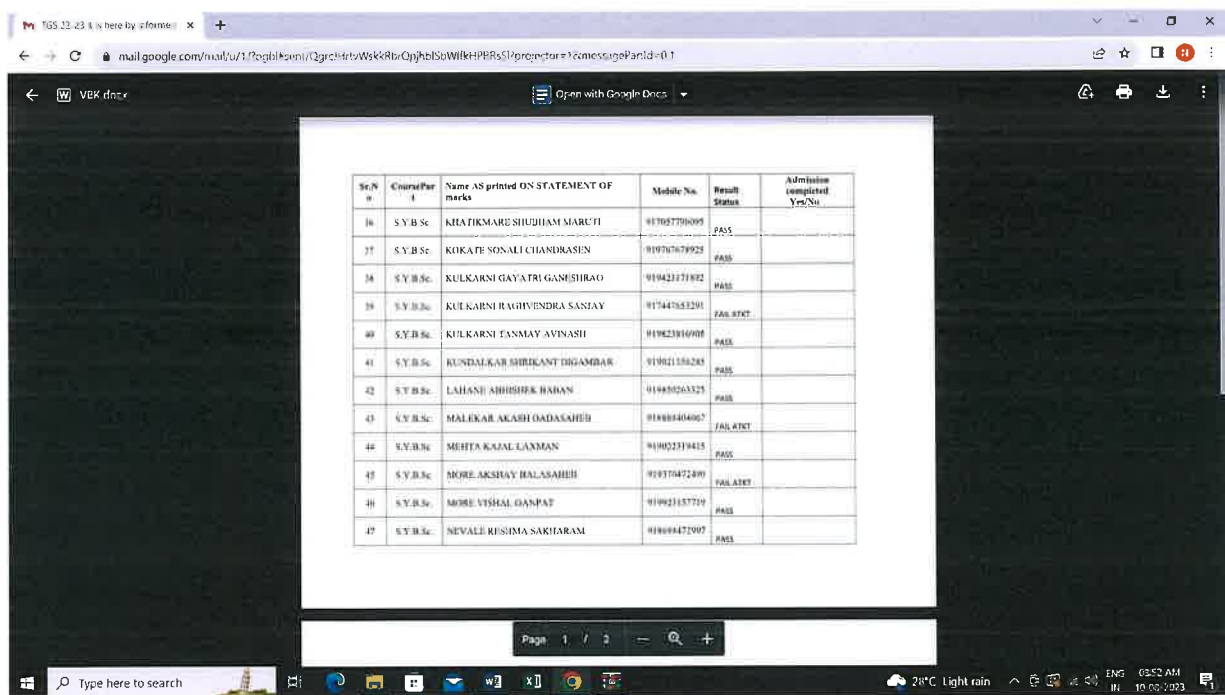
TGS 22-23 is here by informe ×

mail.google.com/mail/u/1/?ogbl#sent/QgrcHrtvWskkRbrQnjhblSbWlfkHPBRsSl?projector=1&messagePartId=0.1

VBK docx

Open with Google Docs

| Sr.No | Course/Part | Name AS printed ON STATEMENT OF marks | Mobile No. | Result Status | Admission completed Yes/No |
|---|---|---|---|---|---|
| 36 | S.Y.B.Sc | KHATIKMARE SHUBHAM MARUTI | 917057700095 | PASS | |
| 37 | S.Y.B.Sc | KOKATE SONALI CHANDRASEN | 919767678925 | PASS | |
| 38 | S.Y.B.Sc. | KULKARNI GAYATRI GANESHRAO | 919421171892 | PASS | |
| 39 | S.Y.B.Sc. | KULKARNI RAGHVENDRA SANJAY | 917447653291 | FAIL ATKT | |
| 40 | S.Y.B.Sc. | KULKARNI TANMAY AVINASH | 919823816908 | PASS | |
| 41 | S.Y.B.Sc. | KUNDALKAR SHRIKANT DIGAMBAR | 919021356285 | PASS | |
| 42 | S.Y.B.Sc. | LAHANE ABHISHEK BABAN | 919850263325 | PASS | |
| 43 | S.Y.B.Sc. | MALEKAR AKASH DADASAHEB | 918888404067 | FAIL ATKT | |
| 44 | S.Y.B.Sc. | MEHTA KAJAL LAXMAN | 919022319415 | PASS | |
| 45 | S.Y.B.Sc. | MORE AKSHAY BALASAHEB | 919370472490 | FAIL ATKT | |
| 46 | S.Y.B.Sc. | MORE VISHAL GANPAT | 919921157719 | PASS | |
| 47 | S.Y.B.Sc. | NEVALE RESHMA SAKHARAM | 918698472997 | PASS | |

Page 1 / 3

Type here to search

28°C Light rain

ENG IN

03:52 AM 10-06-2023